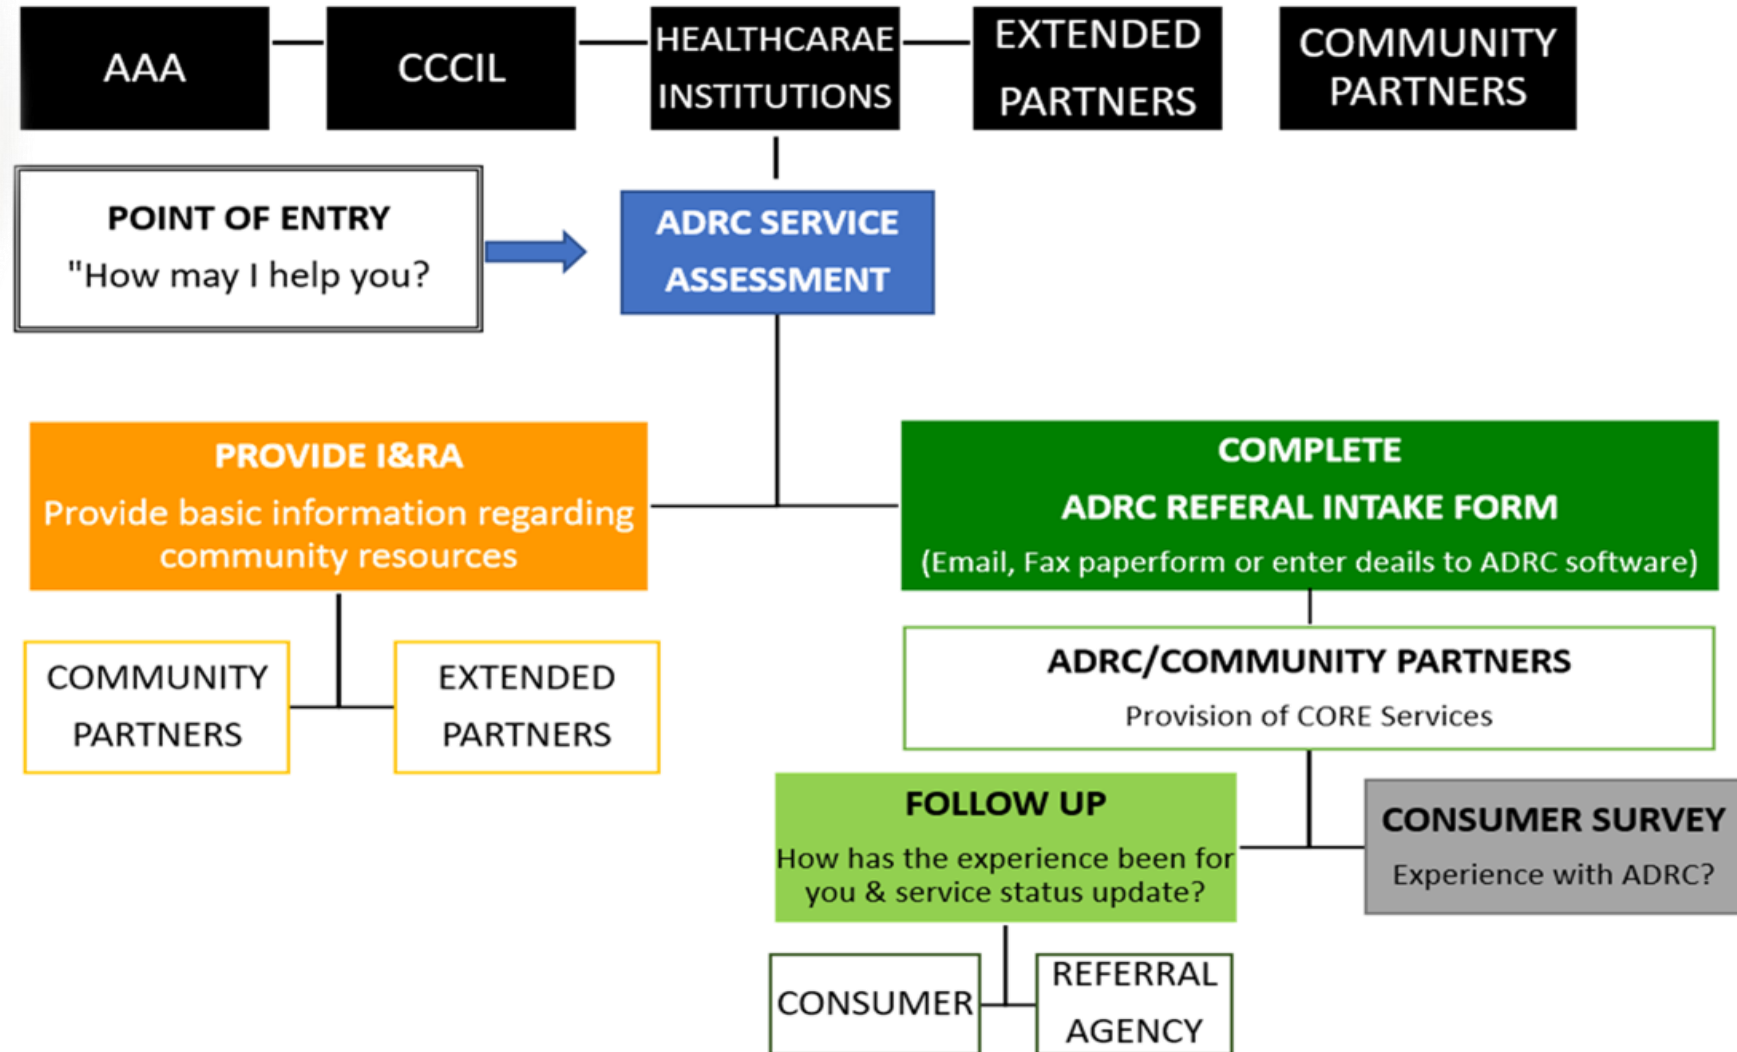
AAA

CCCIL

HEALTHCARAE INSTITUTIONS

EXTENDED PARTNERS

COMMUNITY PARTNERS

POINT OF ENTRY
"How may I help you?

ADRC SERVICE ASSESSMENT

PROVIDE I&RA
Provide basic information regarding community resources

COMPLETE
ADRC REFERAL INTAKE FORM
(Email, Fax paperform or enter deails to ADRC software)

COMMUNITY PARTNERS

EXTENDED PARTNERS

ADRC/COMMUNITY PARTNERS
Provision of CORE Services

FOLLOW UP
How has the experience been for you & service status update?

CONSUMER SURVEY
Experience with ADRC?

CONSUMER

REFERRAL AGENCY